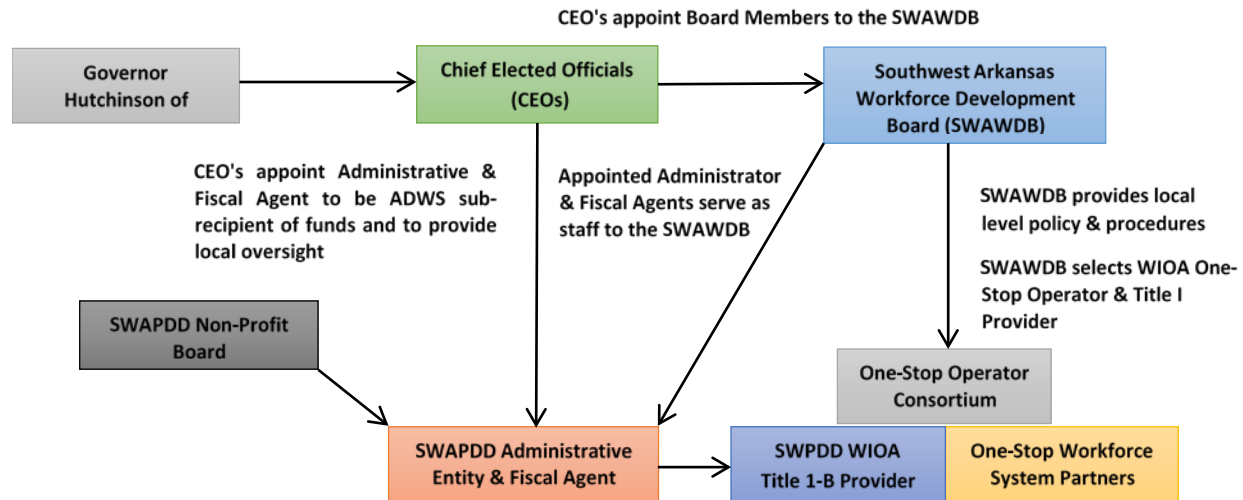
CEO's appoint Board Members to the SWAWDB

Governor Hutchinson of

Chief Elected Officials (CEOs)

Southwest Arkansas Workforce Development Board (SWAWDB)

CEO's appoint Administrative & Fiscal Agent to be ADWS subrecipient of funds and to provide local oversight

Appointed Administrator & Fiscal Agents serve as staff to the SWAWDB

SWAWDB provides local level policy & procedures

SWAWDB selects WIOA One-Stop Operator & Title I Provider

SWAPDD Non-Profit Board

One-Stop Operator Consortium

SWAPDD Administrative Entity & Fiscal Agent

SWPDD WIOA Title 1-B Provider

One-Stop Workforce System Partners